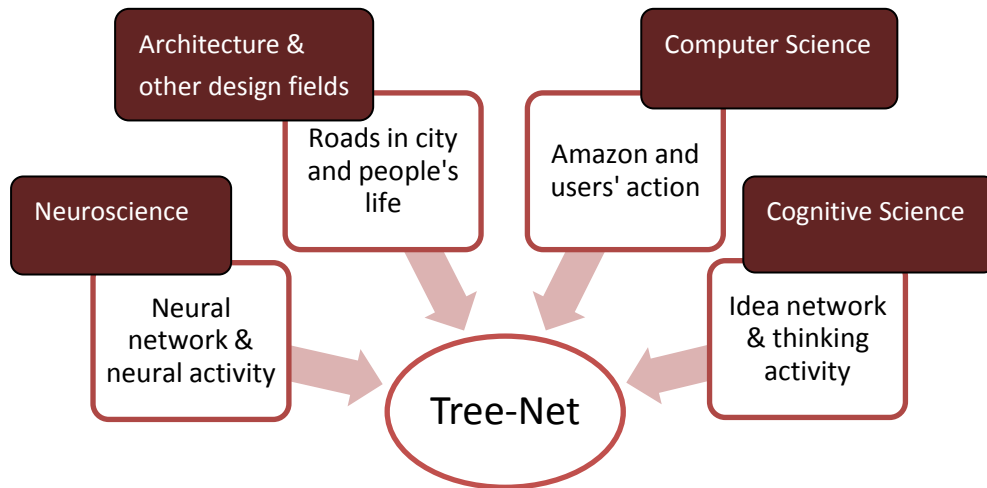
Architecture & other design fields

Roads in city and people's life

Computer Science

Amazon and users' action

Neuroscience

Neural network & neural activity

Cognitive Science

Idea network & thinking activity

Tree-Net